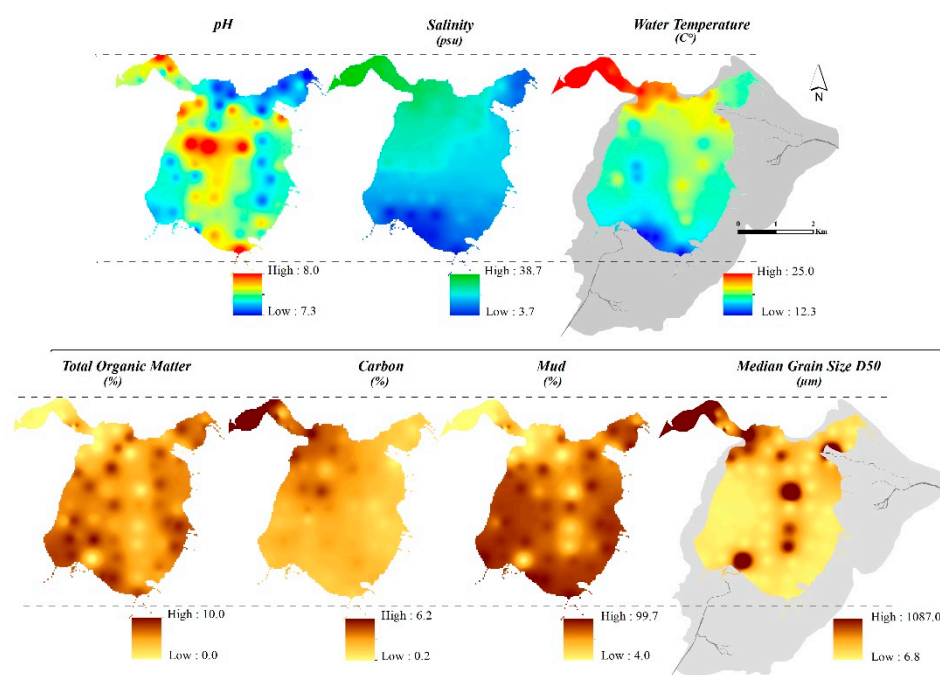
pH

High : 8.0

Low : 7.3

Salinity
(psu)

High : 38.7

Low : 3.7

Water Temperature
(C°)

N

0 1 2 Km

High : 25.0

Low : 12.3

Total Organic Matter
(%)

High : 10.0

Low : 0.0

Carbon
(%)

High : 6.2

Low : 0.2

Mud
(%)

High : 99.7

Low : 4.0

Median Grain Size D50
(µm)

High : 1087.0

Low : 6.8